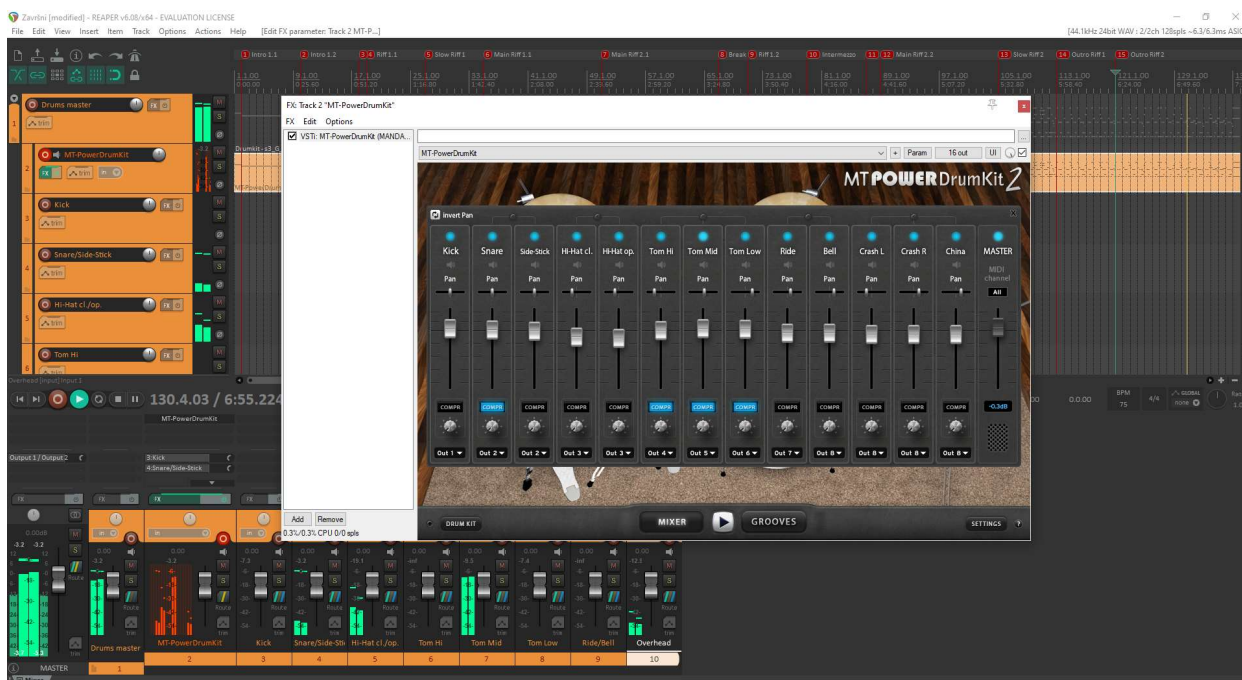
Završni [modified] - REAPER v6.08/x64 - EVALUATION LICENSE

File Edit View Insert Item Track Options Actions Help [Edit FX parameter: Track 2 MT-P...]

[44.1kHz 24bit WAV : 2/2ch 128spls ~6.3/6.3ms ASIO]

1 Intro 1.1 2 Intro 1.2 3 4 Riff 1.1 5 Slow Riff 1 6 Main Riff 1.1 7 Main Riff 2.1 8 Break 9 Riff 1.2 10 Intermezzo 11 12 Main Riff 2.2 13 Slow Riff 2 14 Outro Riff 1 15 Outro Riff 2

1.1.00 9.1.00 17.1.00 25.1.00 33.1.00 41.1.00 49.1.00 57.1.00 65.1.00 73.1.00 81.1.00 89.1.00 97.1.00 105.1.00 113.1.00 121.1.00 129.1.00

Drums master
trim
MT-PowerDrumKit
FX trim
Kick
trim
Snare/Side-Stick
trim
Hi-Hat cl./op.
trim
Tom Hi

FX: Track 2 "MT-PowerDrumKit"
FX Edit Options
VSTi: MT-PowerDrumKit (MANDA...
MT-PowerDrumKit
+ Param 16 out UI

MT POWER DrumKit 2

Invert Pan

| Kick | Snare | Side-Stick | Hi-Hat cl. | Hi-Hat op. | Tom Hi | Tom Mid | Tom Low | Ride | Bell | Crash L | Crash R | China | MASTER |
|---|---|---|---|---|---|---|---|---|---|---|---|---|---|
| Pan | Pan | Pan | Pan | Pan | Pan | Pan | Pan | Pan | Pan | Pan | Pan | Pan | MIDI channel All |
| COMPR | COMPR | COMPR | COMPR | COMPR | COMPR | COMPR | COMPR | COMPR | COMPR | COMPR | COMPR | COMPR | -0.3dB |
| Out 1 | Out 2 | Out 2 | Out 3 | Out 3 | Out 4 | Out 5 | Out 6 | Out 7 | Out 8 | Out 8 | Out 8 | Out 8 | |

DRUM KIT MIXER GROOVES SETTINGS ?

Add Remove
0.3%/0.3% CPU 0/0 spls

Overhead [input] Input 1
130.4.03 / 6:55.224
MT-PowerDrumKit
Output 1 / Output 2
3:Kick
4:Snare/Side-Stick

BPM 75 4/4 GLOBAL none
0.000

Drums master MT-PowerDrumKit Kick Snare/Side-Sti Hi-Hat cl./op. Tom Hi Tom Mid Tom Low Ride/Bell Overhead
MASTER 1 2 3 4 5 6 7 8 9 10